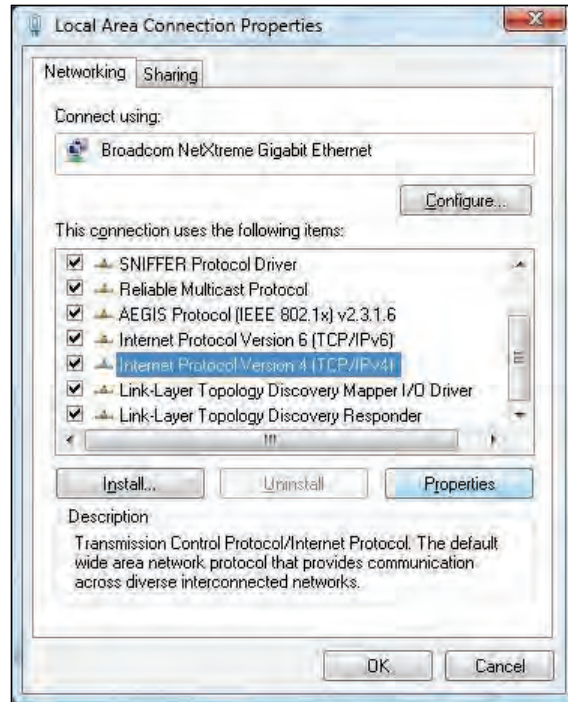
Local Area Connection Properties

Networking Sharing

Connect using:

Broadcom NetXtreme Gigabit Ethernet

Configure...

This connection uses the following items:

SNIFFER Protocol Driver
Reliable Multicast Protocol
AEGIS Protocol (IEEE 802.1x) v2.3.1.6
Internet Protocol Version 6 (TCP/IPv6)
Internet Protocol Version 4 (TCP/IPv4)
Link-Layer Topology Discovery Mapper I/O Driver
Link-Layer Topology Discovery Responder

Install... Uninstall Properties

Description

Transmission Control Protocol/Internet Protocol. The default wide area network protocol that provides communication across diverse interconnected networks.

OK Cancel